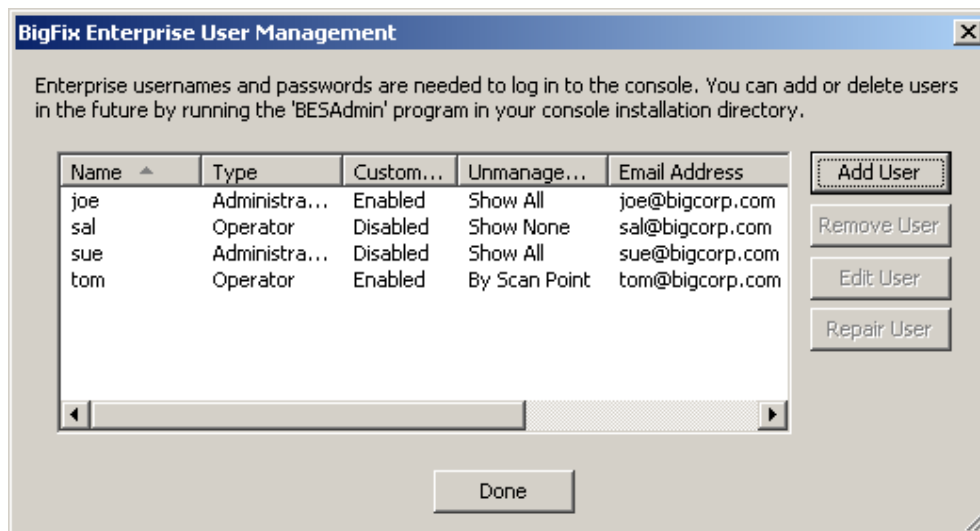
BigFix Enterprise User Management

Enterprise usernames and passwords are needed to log in to the console. You can add or delete users in the future by running the 'BESAdmin' program in your console installation directory.

| Name | Type | Custom... | Unmanage... | Email Address |
|---|---|---|---|---|
| joe | Administra... | Enabled | Show All | joe@bigcorp.com |
| sal | Operator | Disabled | Show None | sal@bigcorp.com |
| sue | Administra... | Disabled | Show All | sue@bigcorp.com |
| tom | Operator | Enabled | By Scan Point | tom@bigcorp.com |

Add User

Remove User

Edit User

Repair User

Done